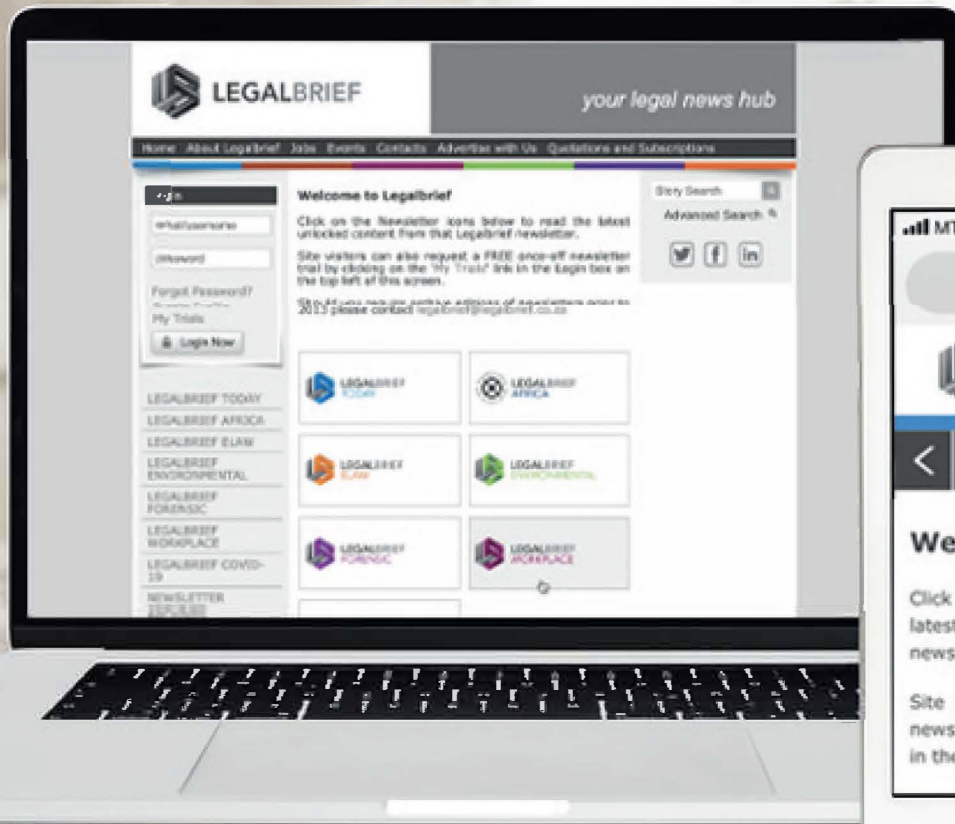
LEGALBRIEF

your legal news hub

Home About Legalbrief Jobs Events Contacts Advertise with Us Quotations and Subscriptions

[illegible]

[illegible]

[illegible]

Forgot Password?

My Trials

Login Now

LEGALBRIEF TODAY

LEGALBRIEF AFRICA

LEGALBRIEF ELAW

LEGALBRIEF ENVIRONMENTAL

LEGALBRIEF FORENSIC

LEGALBRIEF WORKPLACE

LEGALBRIEF COVID-19

NEWSLETTER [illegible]

Welcome to Legalbrief

Click on the Newsletter icons below to read the latest unlocked content from that Legalbrief newsletter.

Site visitors can also request a FREE once-off newsletter trial by clicking on the 'My Trials' link in the Login box on the top left of this screen.

Should you require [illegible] 2013 please contact legalbrief@legalbrief.co.za

LEGALBRIEF TODAY

LEGALBRIEF AFRICA

LEGALBRIEF ELAW

LEGALBRIEF ENVIRONMENTAL

LEGALBRIEF FORENSIC

LEGALBRIEF WORKPLACE

Story Search

Advanced Search

MT

We

Click
latest
news

Site
news
in the